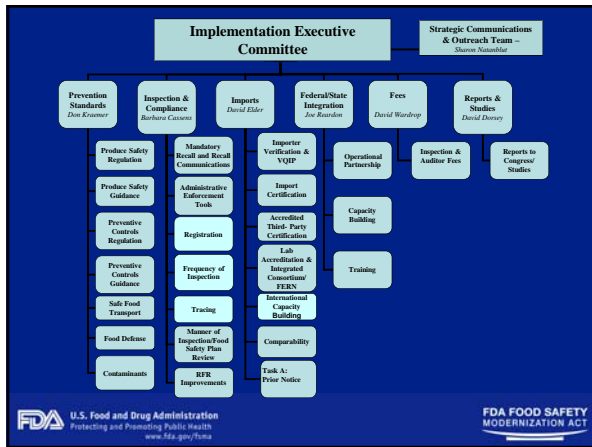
Implementation Executive Committee

Strategic Communications & Outreach Team – Sharon Natanblut

Prevention Standards
Don Kraemer

Inspection & Compliance
Barbara Cassens

Imports
David Elder

Federal/State Integration
Joe Reardon

Fees
David Wardrop

Reports & Studies
David Dorsey

Produce Safety Regulation

Produce Safety Guidance

Preventive Controls Regulation

Preventive Controls Guidance

Safe Food Transport

Food Defense

Contaminants

Mandatory Recall and Recall Communications

Administrative Enforcement Tools

Registration

Frequency of Inspection

Tracing

Manner of Inspection/Food Safety Plan Review

RFR Improvements

Importer Verification & VQIP

Import Certification

Accredited Third- Party Certification

Lab Accreditation & Integrated Consortium/ FERN

International Capacity Building

Comparability

Task A: Prior Notice

Operational Partnership

Capacity Building

Training

Inspection & Auditor Fees

Reports to Congress/ Studies

FDA U.S. Food and Drug Administration
Protecting and Promoting Public Health
www.fda.gov/fsma

FDA FOOD SAFETY MODERNIZATION ACT